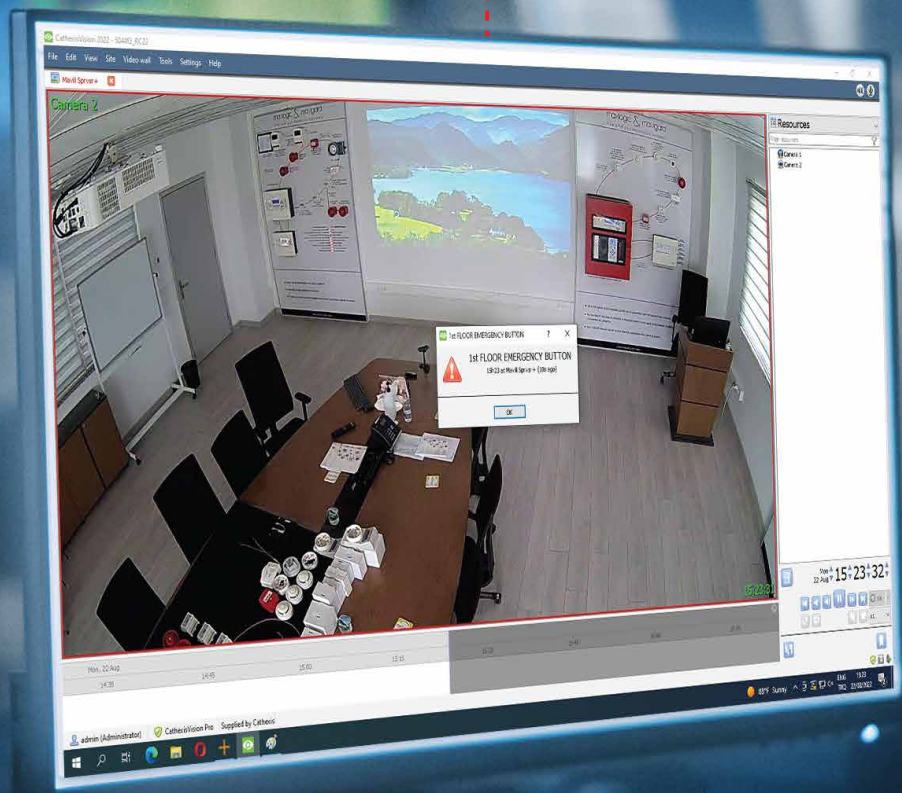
CatherisVision 2022 - 5DAM0_RC22

File Edit View Site Video wall Tools Settings Help

Mavili Server +

Camera 2

Resources

Filter resources

Camera 1
Camera 2

1st FLOOR EMERGENCY BUTTON ? X

1st FLOOR EMERGENCY BUTTON
15:23 at Mavili Server + (site saga)

OK

15:23:3

Mon 22 Aug 15 23 32

Mon, 22 Aug
14:30
14:45
15:00
15:15
15:30
15:40
15:45
16:00

admin (Administrator) CatherisVision Pro Supplied by Catheris

83°F Sunny ENG TRQ 15:23 22/08/2022